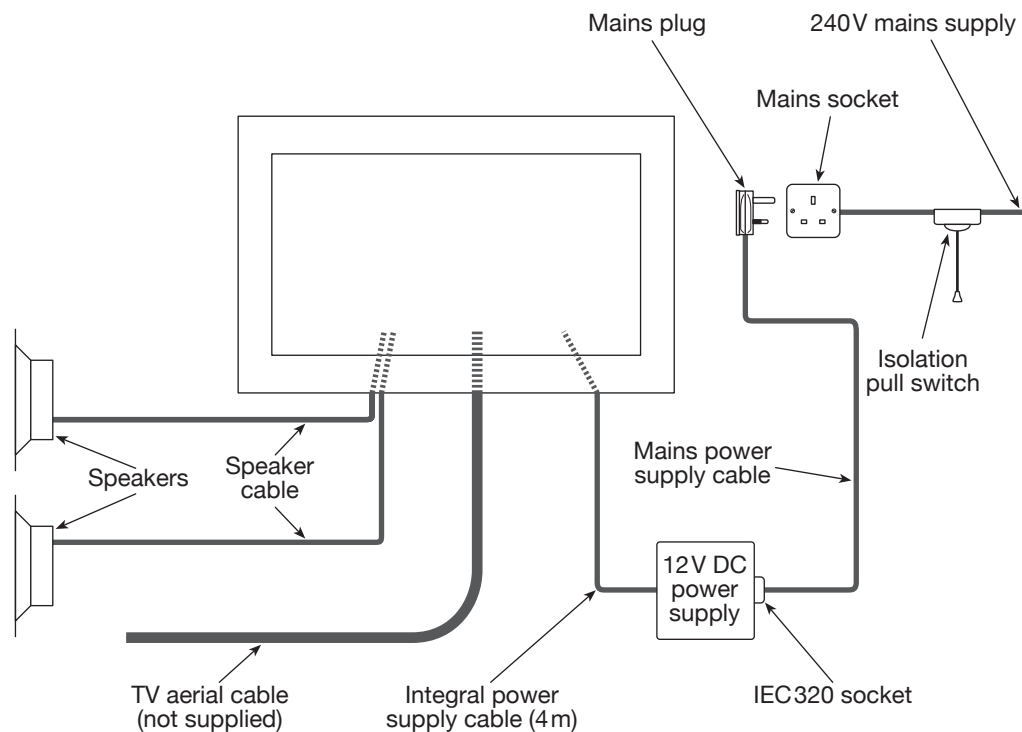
Mains plug

240V mains supply

Mains socket

Isolation pull switch

Speakers

Speaker cable

Mains power supply cable

12V DC power supply

TV aerial cable (not supplied)

Integral power supply cable (4m)

IEC320 socket